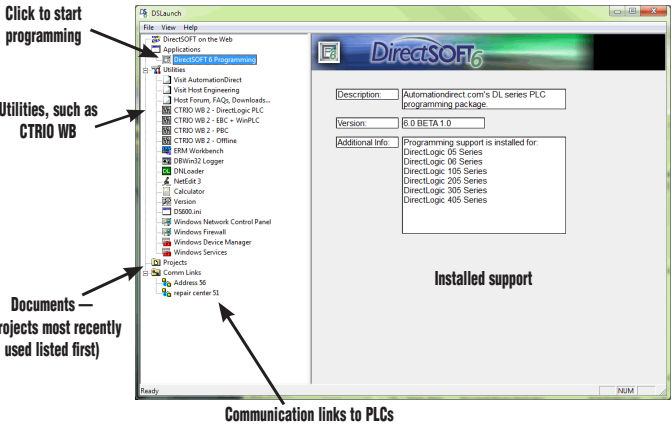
Click to start programming

Utilities, such as CTRIO WB

Documents — projects most recently used listed first)

DSLaunch

File View Help

DirectSOFT on the Web
Applications
DirectSOFT 6 Programming
Utilities
Visit AutomationDirect
Visit Host Engineering
Host Forum, FAQs, Downloads...
CTRIO WB 2 - DirectLogic PLC
CTRIO WB 2 - EBC + WinPLC
CTRIO WB 2 - PBC
CTRIO WB 2 - Offline
ERM Workbench
DBWin32 Logger
DNLoader
NetEdit 3
Calculator
Version
DS600.ini
Windows Network Control Panel
Windows Firewall
Windows Device Manager
Windows Services
Projects
Comm Links
Address 56
repair center 51

DirectSOFT6

Description: Automationdirect.com's DL series PLC programming package.

Version: 6.0 BETA 1.0

Additional Info: Programming support is installed for:
DirectLogic 05 Series
DirectLogic 06 Series
DirectLogic 105 Series
DirectLogic 205 Series
DirectLogic 305 Series
DirectLogic 405 Series

Installed support

Ready NUM

Communication links to PLCs